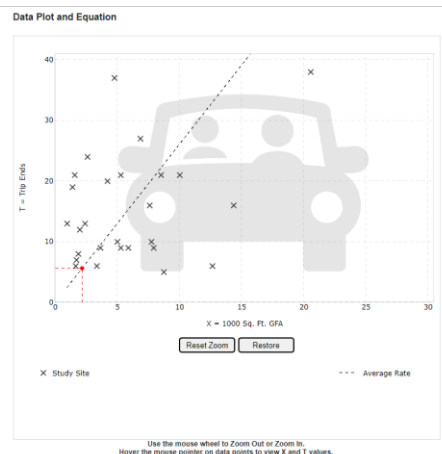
Data Plot and Equation

40
30
20
10
0
T = Trip Ends

0 5 10 15 20 25 30
X = 1000 Sq. Ft. GFA

Reset Zoom Restore

× Study Site

Average Rate

Use the mouse wheel to Zoom Out or Zoom In.
Hover the mouse pointer on data points to view X and T values.